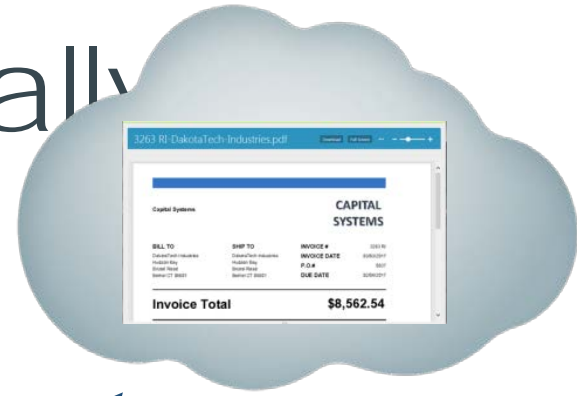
ally

3263 RI-DakotaTech-Industries.pdf

Capital Systems

CAPITAL SYSTEMS

BILL TO
DakotaTech Industries
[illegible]
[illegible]
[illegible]

SHIP TO
DakotaTech Industries
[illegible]
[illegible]
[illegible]

INVOICE # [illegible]
INVOICE DATE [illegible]
P.O.# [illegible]
DUE DATE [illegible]

Invoice Total $8,562.54